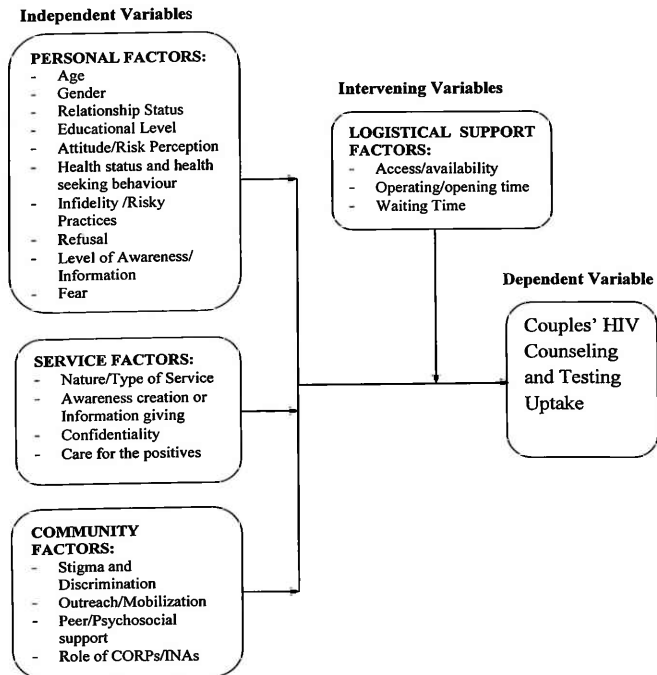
Independent Variables

PERSONAL FACTORS:
- Age
- Gender
- Relationship Status
- Educational Level
- Attitude/Risk Perception
- Health status and health seeking behaviour
- Infidelity /Risky Practices
- Refusal
- Level of Awareness/ Information
- Fear

Intervening Variables

LOGISTICAL SUPPORT FACTORS:
- Access/availability
- Operating/opening time
- Waiting Time

Dependent Variable

Couples' HIV Counseling and Testing Uptake

SERVICE FACTORS:
- Nature/Type of Service
- Awareness creation or Information giving
- Confidentiality
- Care for the positives

COMMUNITY FACTORS:
- Stigma and Discrimination
- Outreach/Mobilization
- Peer/Psychosocial support
- Role of CORPs/INAs